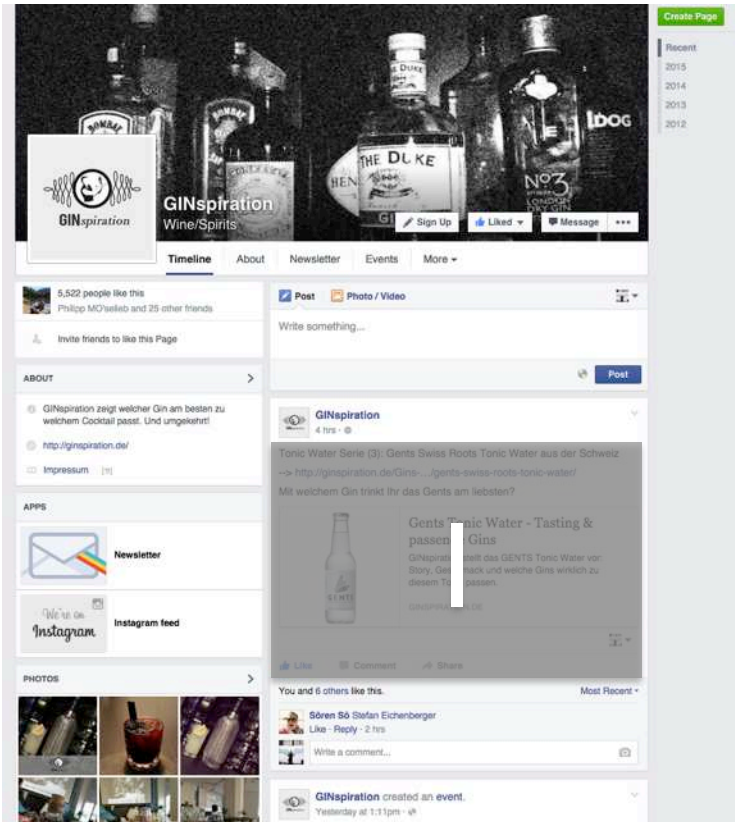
Create Page

Recent
2015
2014
2013
2012

GINspiration

GINspiration
Wine/Spirits

Sign Up
Liked
Message
•••

Timeline
About
Newsletter
Events
More

5,522 people like this
Philipp MO'selleb and 25 other friends

Invite friends to like this Page

ABOUT

GINspiration zeigt welcher Gin am besten zu welchem Cocktail passt. Und umgekehrt!

http://ginspiration.de/

Impressum

APPS

Newsletter

We're on Instagram

Instagram feed

PHOTOS

Post
Photo / Video

Write something...

Post

GINspiration
4 hrs

Tonic Water Serie (3): Gents Swiss Roots Tonic Water aus der Schweiz --> http://ginspiration.de/Gins-.../gents-swiss-roots-tonic-water/
Mit welchem Gin trinkt Ihr das Gents am liebsten?

Gents T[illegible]nic Water - Tasting & passen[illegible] Gins
GINspira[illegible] stellt das GENTS Tonic Water vor: Story, Ges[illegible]mack und welche Gins wirklich zu diesem To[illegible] passen.

GINSPIRATION.DE

Like
Comment
Share

You and 6 others like this.
Most Recent

Sören Sö Stefan Eichenberger
Like · Reply · 2 hrs

Write a comment...

GINspiration created an event.
Yesterday at 1:11pm